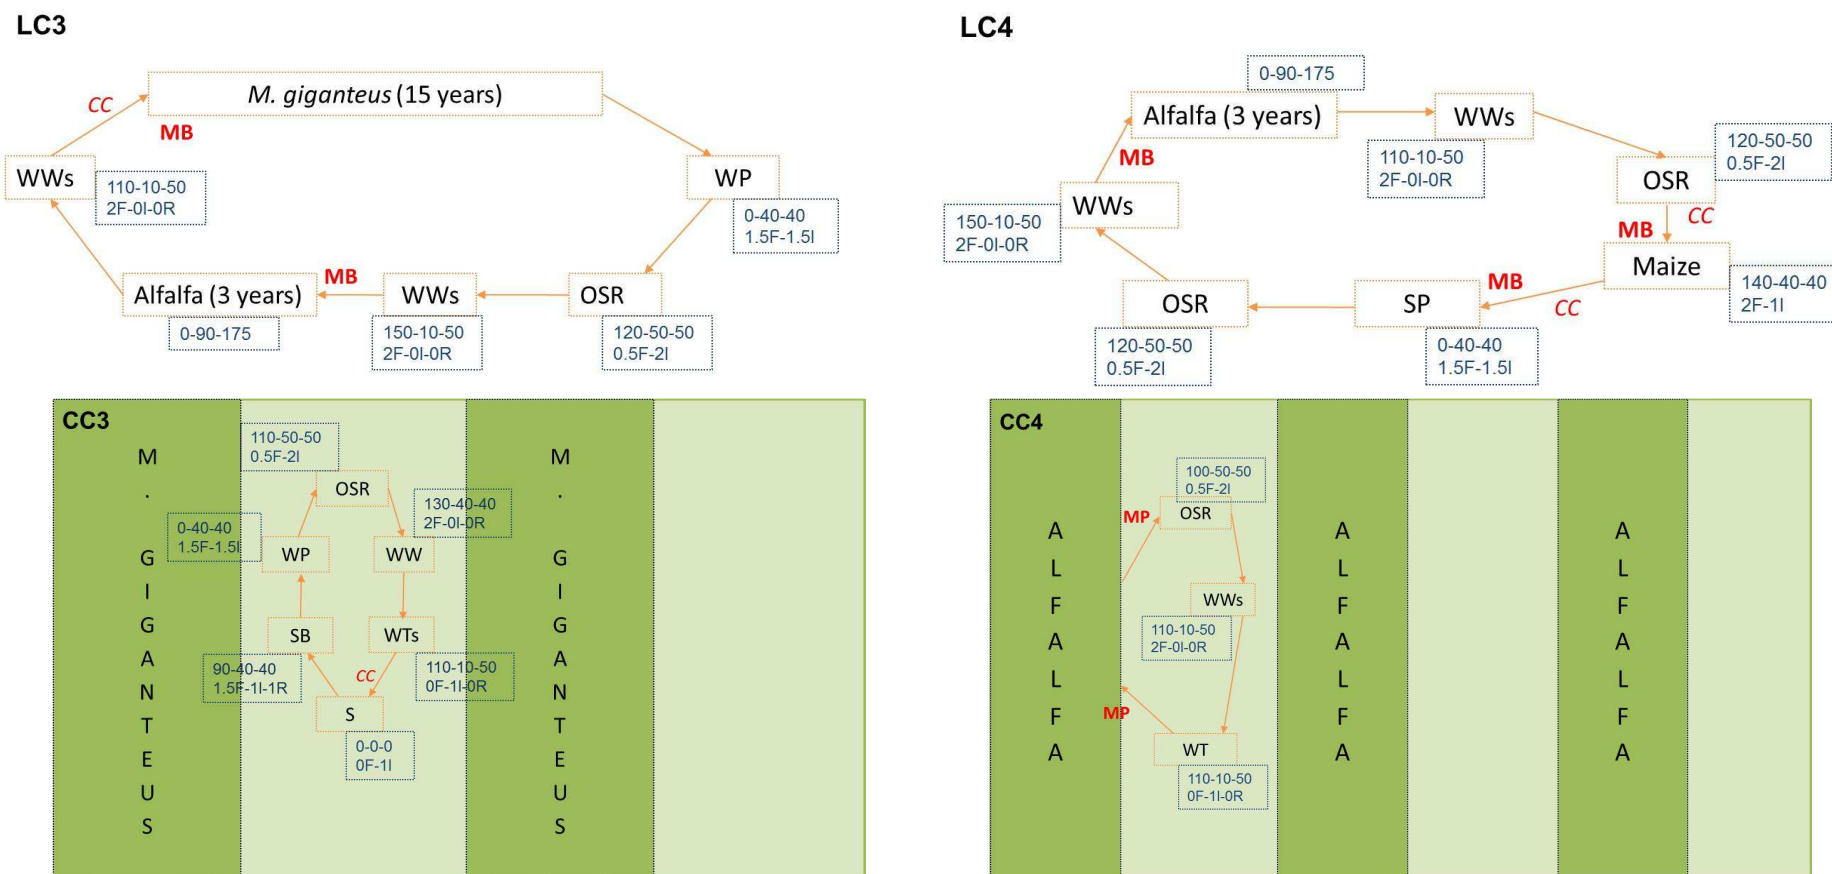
LC3

CC

M. giganteus (15 years)

MB

WWs

110-10-50
2F-0I-0R

WP

0-40-40
1.5F-1.5I

Alfalfa (3 years)

MB

WWs

OSR

0-90-175

150-10-50
2F-0I-0R

120-50-50
0.5F-2I

CC3

M
.
G
I
G
A
N
T
E
U
S

110-50-50
0.5F-2I

OSR

130-40-40
2F-0I-0R

0-40-40
1.5F-1.5I

WP

WW

SB

WTs

90-40-40
1.5F-1I-1R

CC

110-10-50
0F-1I-0R

S

0-0-0
0F-1I

M
.
G
I
G
A
N
T
E
U
S

LC4

0-90-175

Alfalfa (3 years)

WWs

MB

110-10-50
2F-0I-0R

120-50-50
0.5F-2I

OSR

WWs

CC

150-10-50
2F-0I-0R

MB

Maize

140-40-40
2F-1I

MB

OSR

SP

CC

120-50-50
0.5F-2I

0-40-40
1.5F-1.5I

CC4

A
L
F
A
L
F
A

100-50-50
0.5F-2I

MP

OSR

WWs

110-10-50
2F-0I-0R

MP

WT

110-10-50
0F-1I-0R

A
L
F
A
L
F
A

A
L
F
A
L
F
A